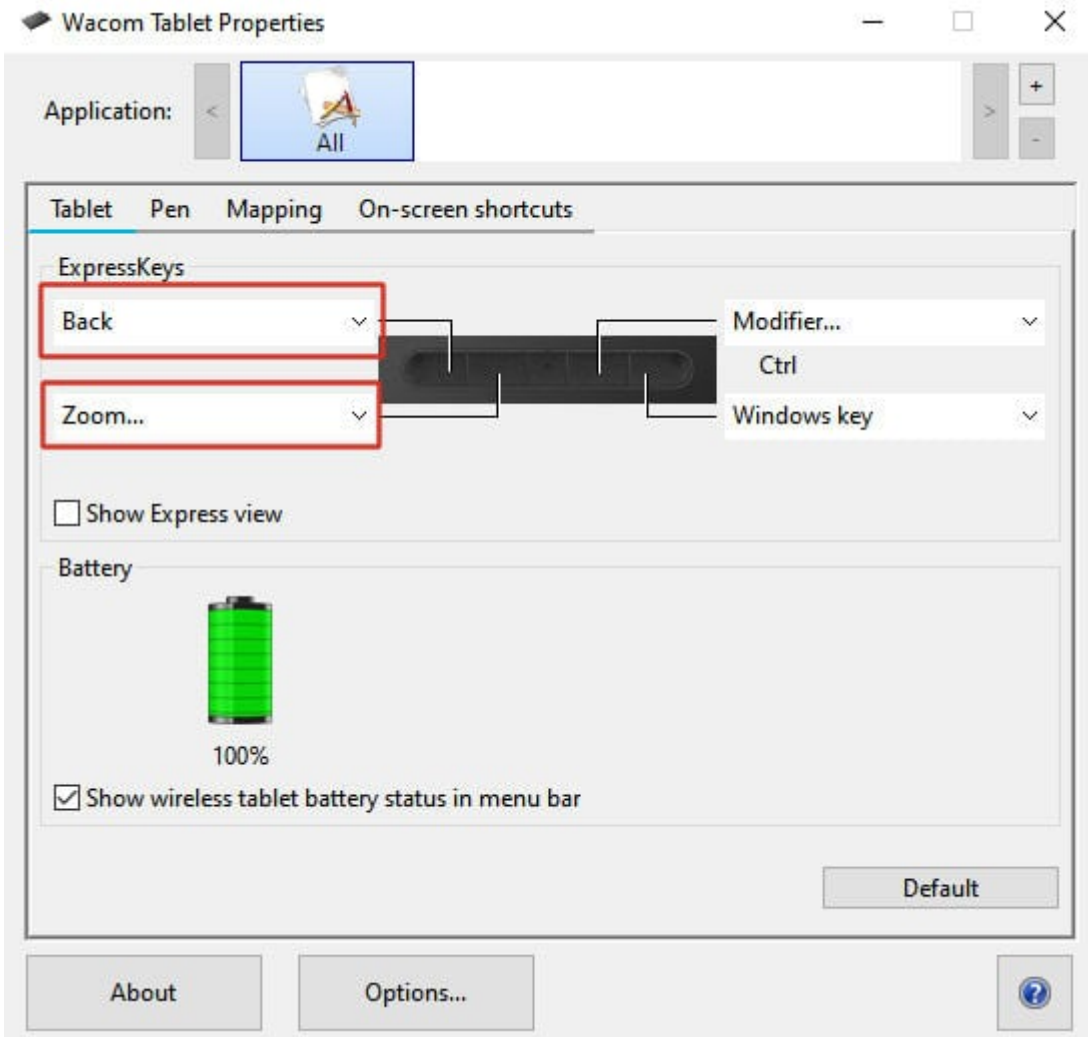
Wacom Tablet Properties

Application: < All > + -

Tablet Pen Mapping On-screen shortcuts

ExpressKeys

Back

Zoom...

Modifier...

Ctrl

Windows key

Show Express view

Battery

100%

Show wireless tablet battery status in menu bar

Default

About

Options...